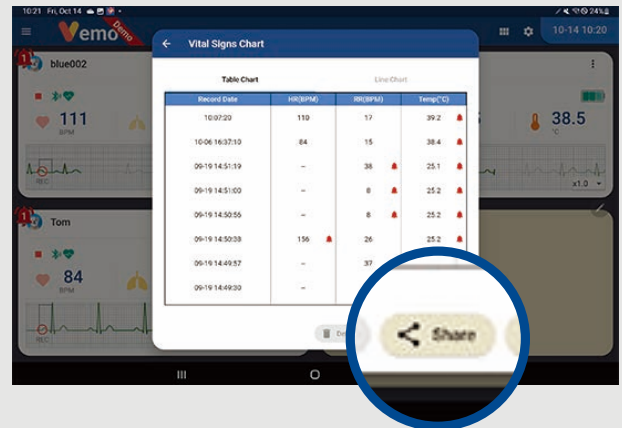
10:21 Fri, Oct 14

24%

Vemo

Demo

10-14 10:20

1 blue002

111

BPM

38.5

°C

REC

x1.0

1 Tom

84

BPM

REC

Vital Signs Chart

Table Chart

Line Chart

| Record Date | HR(BPM) | RR(BPM) | Temp(°C) |
|---|---|---|---|
| 10:07:20 | 110 | 17 | 39.2 |
| 10-06 16:37:10 | 84 | 15 | 38.4 |
| 09-19 14:51:19 | – | 38 | 25.1 |
| 09-19 14:51:00 | – | 8 | 25.2 |
| 09-19 14:50:55 | – | 8 | 25.2 |
| 09-19 14:50:38 | 156 | 26 | 25.2 |
| 09-19 14:49:57 | – | 37 | |
| 09-19 14:49:30 | – | | |

De

Share